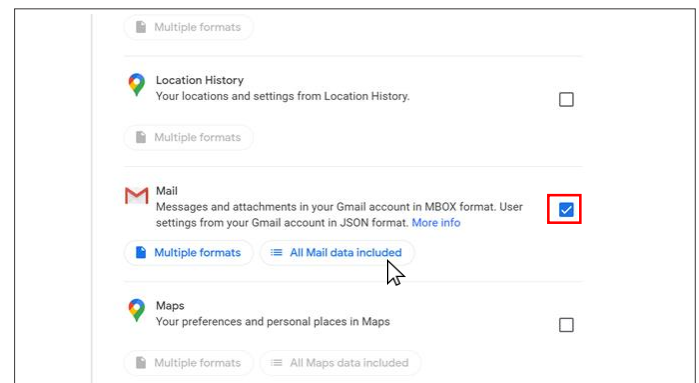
Multiple formats

Location History
Your locations and settings from Location History.

Multiple formats

Mail
Messages and attachments in your Gmail account in MBOX format. User settings from your Gmail account in JSON format. More info

Multiple formats
All Mail data included

Maps
Your preferences and personal places in Maps

Multiple formats
All Maps data included